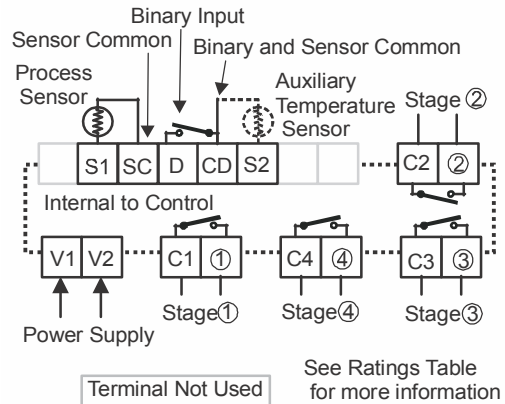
Binary Input
Sensor Common
Binary and Sensor Common
Process Sensor
Auxiliary Temperature Sensor
Stage ②
S1 SC D CD S2
C2 ②
Internal to Control
V1 V2
C1 ①
C4 ④
C3 ③
Stage①
Stage④
Stage③
Power Supply
See Ratings Table for more information
Terminal Not Used